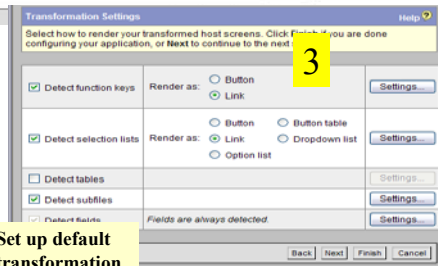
Transformation Settings

Help

Select how to render your transformed host screens. Click Finish if you are done configuring your application, or Next to continue to the next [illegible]

3

| | | | |
|---|---|---|---|
| Detect function keys | Render as: | Button<br>Link | Settings... |
| Detect selection lists | Render as: | Button<br>Link<br>Option list<br>Button table<br>Dropdown list | Settings... |
| Detect tables | | | Settings... |
| Detect subfiles | | | Settings... |
| Detect fields | Fields are always detected. | | Settings... |

Set up default transformation

Back Next Finish Cancel